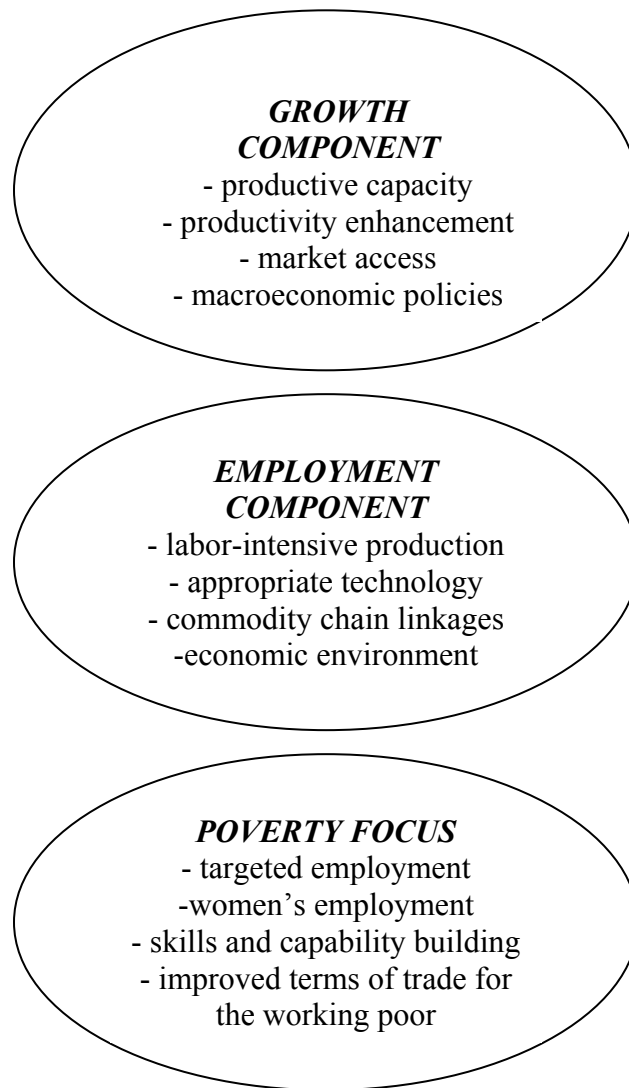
GROWTH COMPONENT
- productive capacity
- productivity enhancement
- market access
- macroeconomic policies

EMPLOYMENT COMPONENT
- labor-intensive production
- appropriate technology
- commodity chain linkages
-economic environment

POVERTY FOCUS
- targeted employment
-women's employment
- skills and capability building
- improved terms of trade for the working poor